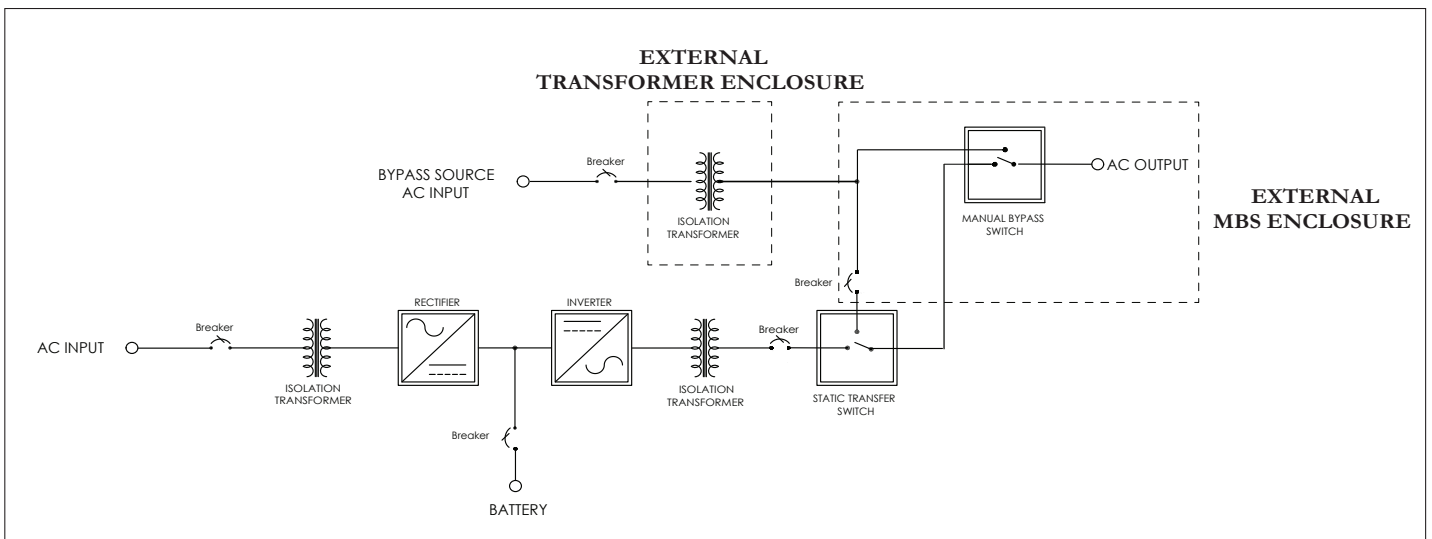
EXTERNAL
TRANSFORMER ENCLOSURE

BYPASS SOURCE
AC INPUT

Breaker

ISOLATION
TRANSFORMER

AC OUTPUT

MANUAL BYPASS
SWITCH

EXTERNAL
MBS ENCLOSURE

Breaker

AC INPUT

Breaker

ISOLATION
TRANSFORMER

RECTIFIER

INVERTER

ISOLATION
TRANSFORMER

Breaker

STATIC TRANSFER
SWITCH

Breaker

BATTERY